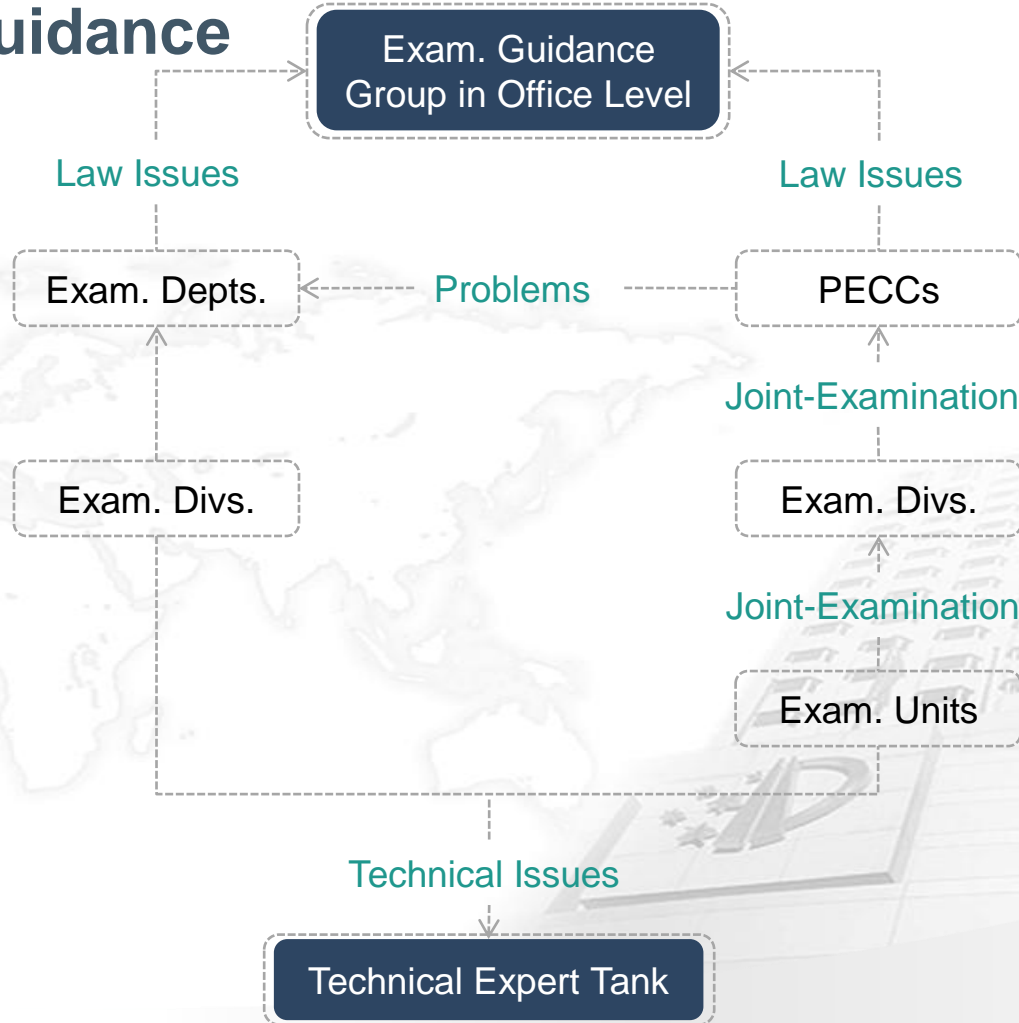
uidance

Exam. Guidance Group in Office Level

Law Issues

Law Issues

Exam. Depts.

Problems

PECCs

Joint-Examination

Exam. Divs.

Exam. Divs.

Joint-Examination

Exam. Units

Technical Issues

Technical Expert Tank